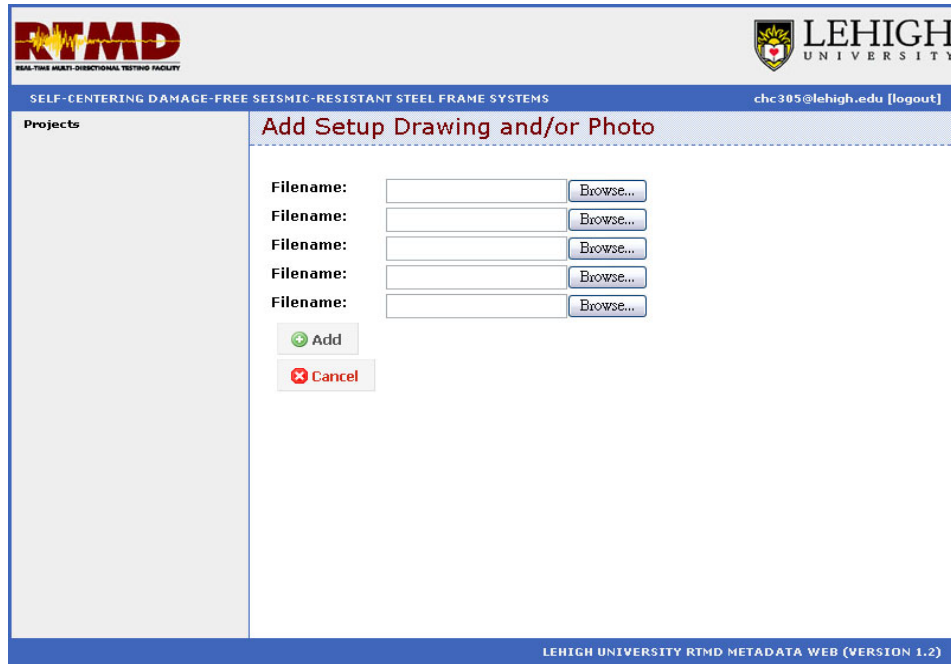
RTMD
REAL-TIME MULTI-DIRECTIONAL TESTING FACILITY

LEHIGH UNIVERSITY

SELF-CENTERING DAMAGE-FREE SEISMIC-RESISTANT STEEL FRAME SYSTEMS

chc305@lehigh.edu [logout]

Projects

Add Setup Drawing and/or Photo

Filename: Browse...
Filename: Browse...
Filename: Browse...
Filename: Browse...
Filename: Browse...

Add

Cancel

LEHIGH UNIVERSITY RTMD METADATA WEB (VERSION 1.2)